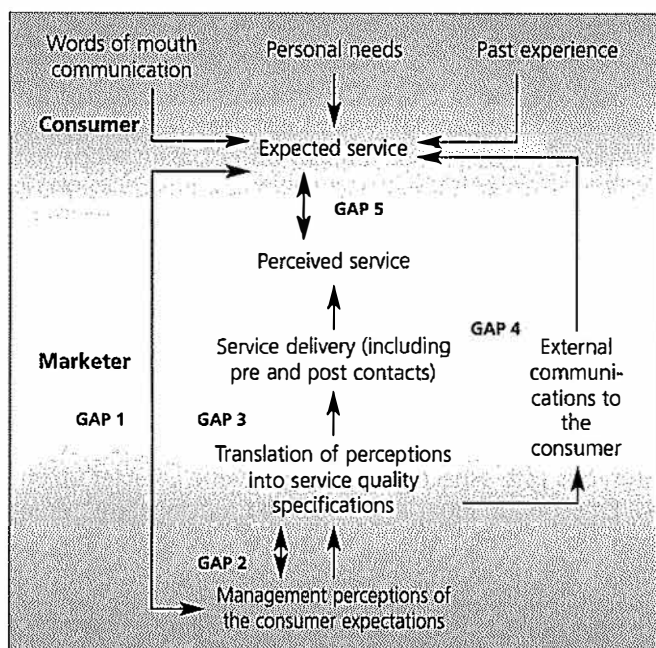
Words of mouth communication

Personal needs

Past experience

Consumer

Expected service

GAP 5

Perceived service

Marketer

Service delivery (including pre and post contacts)

GAP 4

External communications to the consumer

GAP 1

GAP 3

Translation of perceptions into service quality specifications

GAP 2

Management perceptions of the consumer expectations